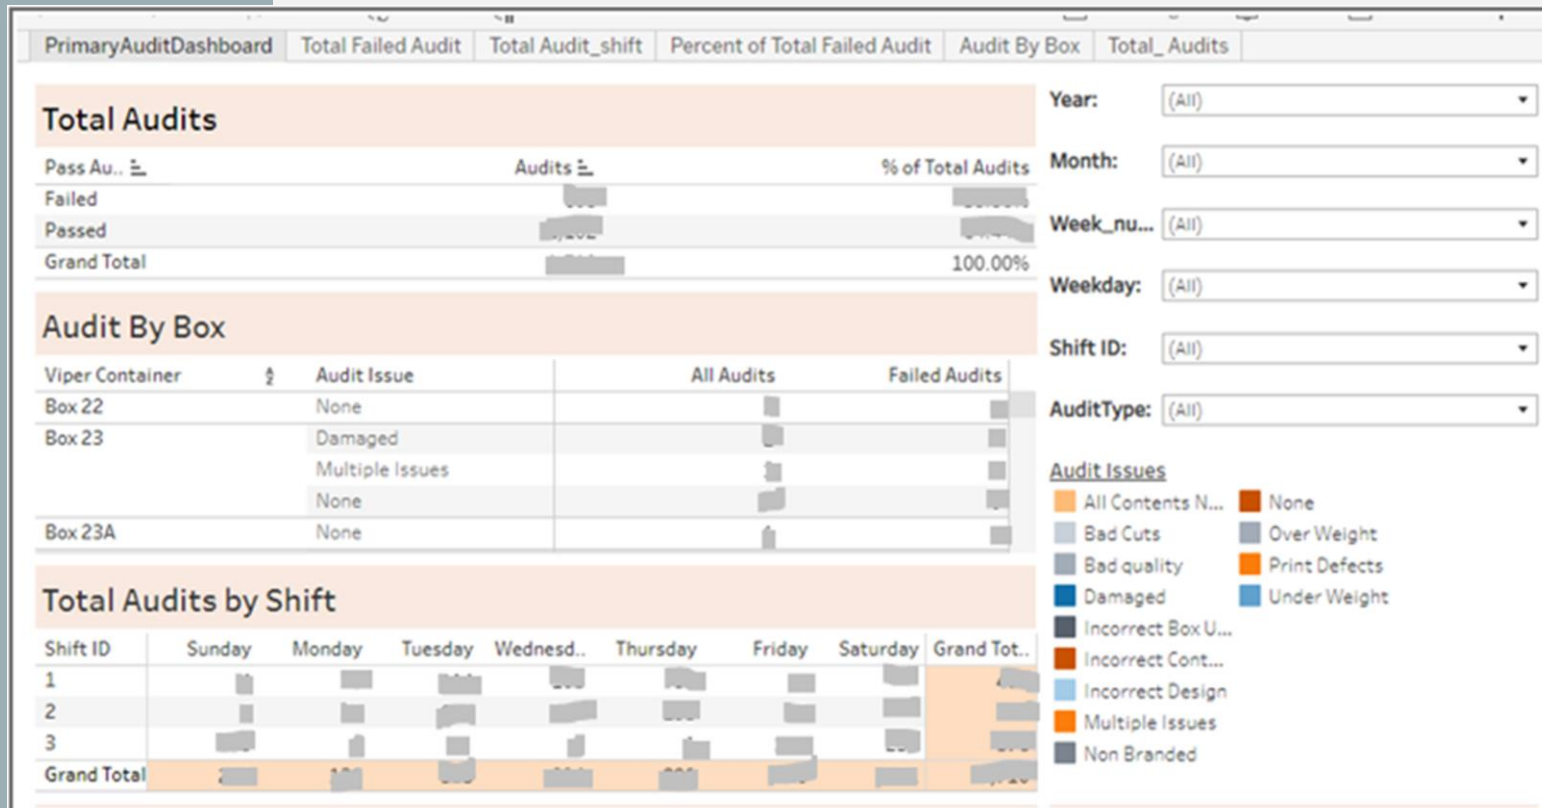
PrimaryAuditDashboard | Total Failed Audit | Total Audit_shift | Percent of Total Failed Audit | Audit By Box | Total_Audits

Total Audits

| Pass Au.. | Audits | % of Total Audits |
|---|---|---|
| Failed | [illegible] | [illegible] |
| Passed | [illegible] | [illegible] |
| Grand Total | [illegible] | 100.00% |

Audit By Box

| Viper Container | Audit Issue | All Audits | Failed Audits |
|---|---|---|---|
| Box 22 | None | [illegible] | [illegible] |
| Box 23 | Damaged | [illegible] | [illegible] |
| | Multiple Issues | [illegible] | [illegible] |
| | None | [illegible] | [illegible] |
| Box 23A | None | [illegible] | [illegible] |

Total Audits by Shift

| Shift ID | Sunday | Monday | Tuesday | Wednesd.. | Thursday | Friday | Saturday | Grand Tot.. |
|---|---|---|---|---|---|---|---|---|
| 1 | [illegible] | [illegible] | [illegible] | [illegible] | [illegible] | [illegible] | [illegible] | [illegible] |
| 2 | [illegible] | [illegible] | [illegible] | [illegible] | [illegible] | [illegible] | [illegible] | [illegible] |
| 3 | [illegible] | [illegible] | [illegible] | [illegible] | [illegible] | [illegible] | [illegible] | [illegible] |
| Grand Total | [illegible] | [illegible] | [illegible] | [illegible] | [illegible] | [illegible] | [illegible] | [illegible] |

Year: (All)
Month: (All)
Week_nu... (All)
Weekday: (All)
Shift ID: (All)
AuditType: (All)

Audit Issues
All Contents N...
Bad Cuts
Bad quality
Damaged
Incorrect Box U...
Incorrect Cont...
Incorrect Design
Multiple Issues
Non Branded
None
Over Weight
Print Defects
Under Weight